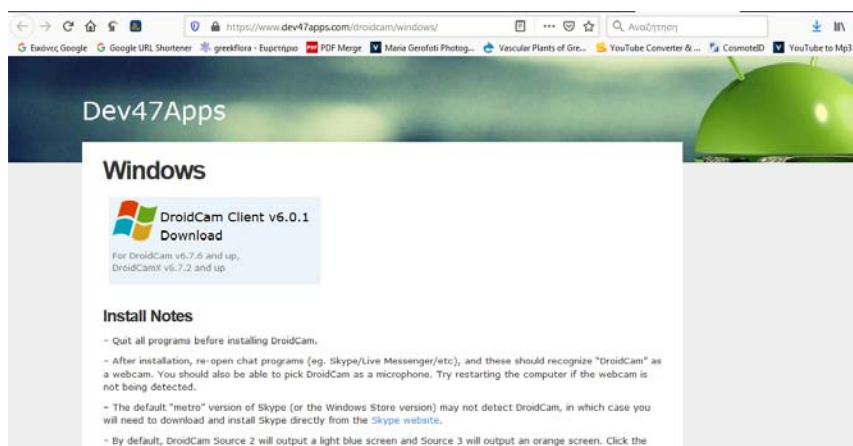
https://www.dev47apps.com/droidcam/windows/

Αναζήτηση

Εικόνες Google   Google URL Shortener   greekflora - Ευρετήριο   PDF Merge   Maria Gerofoti Photog...   Vascular Plants of Gre...   YouTube Converter & ...   CosmoteID   YouTube to Mp3

Dev47Apps

Windows

DroidCam Client v6.0.1 Download

For DroidCam v6.7.6 and up, DroidCamX v6.7.2 and up

Install Notes

- Quit all programs before installing DroidCam.

- After installation, re-open chat programs (eg. Skype/Live Messenger/etc), and these should recognize "DroidCam" as a webcam. You should also be able to pick DroidCam as a microphone. Try restarting the computer if the webcam is not being detected.

- The default "metro" version of Skype (or the Windows Store version) may not detect DroidCam, in which case you will need to download and install Skype directly from the Skype website.

- By default, DroidCam Source 2 will output a light blue screen and Source 3 will output an orange screen. Click the